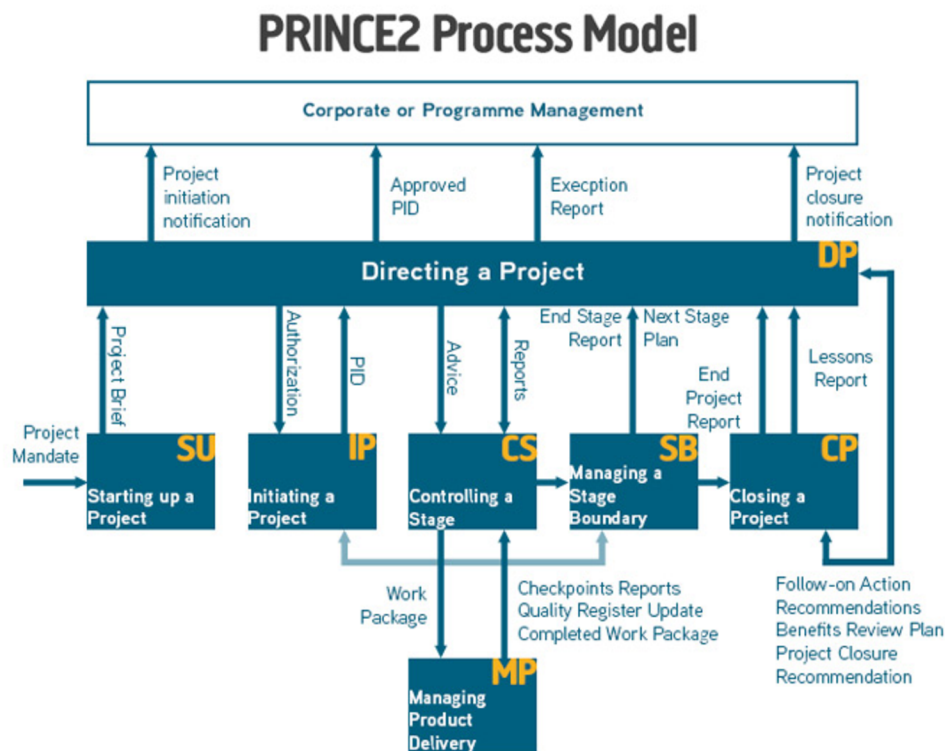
PRINCE2 Process Model

Corporate or Programme Management

Project initiation notification

Approved PID

Execption Report

Project closure notification

Directing a Project

DP

Project Brief

Authorization

PID

Advice

Reports

End Stage Report

Next Stage Plan

End Project Report

Lessons Report

Project Mandate

SU
Starting up a Project

IP
Initiating a Project

CS
Controlling a Stage

SB
Managing a Stage Boundary

CP
Closing a Project

Work Package

Checkpoints Reports
Quality Register Update
Completed Work Package

Follow-on Action Recommendations
Benefits Review Plan
Project Closure Recommendation

MP
Managing Product Delivery